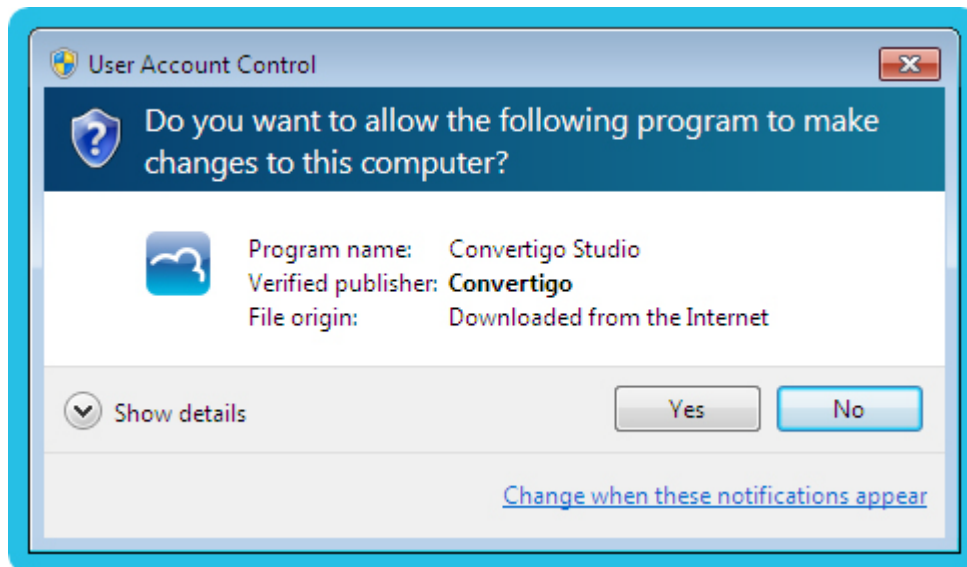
User Account Control

Do you want to allow the following program to make changes to this computer?

| | |
|---|---|
| Program name: | Convertigo Studio |
| Verified publisher: | **Convertigo** |
| File origin: | Downloaded from the Internet |

Show details

Yes

No

Change when these notifications appear